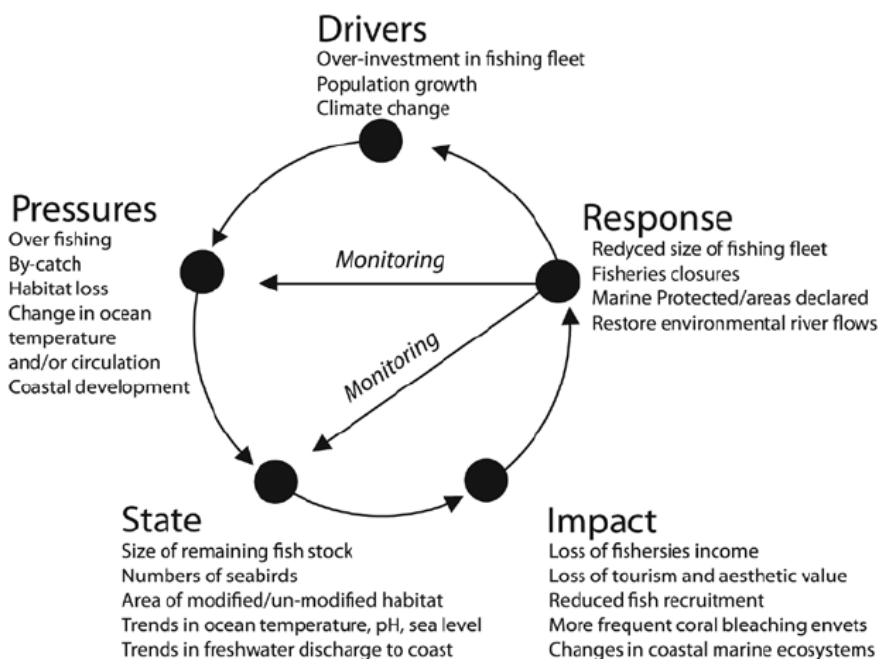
Drivers
Over-investment in fishing fleet
Population growth
Climate change

Pressures
Over fishing
By-catch
Habitat loss
Change in ocean temperature and/or circulation
Coastal development

Response
Redyced size of fishing fleet
Fisheries closures
Marine Protected/areas declared
Restore environmental river flows

Monitoring

Monitoring

State
Size of remaining fish stock
Numbers of seabirds
Area of modified/un-modified habitat
Trends in ocean temperature, pH, sea level
Trends in freshwater discharge to coast

Impact
Loss of fishersies income
Loss of tourism and aesthetic value
Reduced fish recruitment
More frequent coral bleaching envets
Changes in coastal marine ecosystems